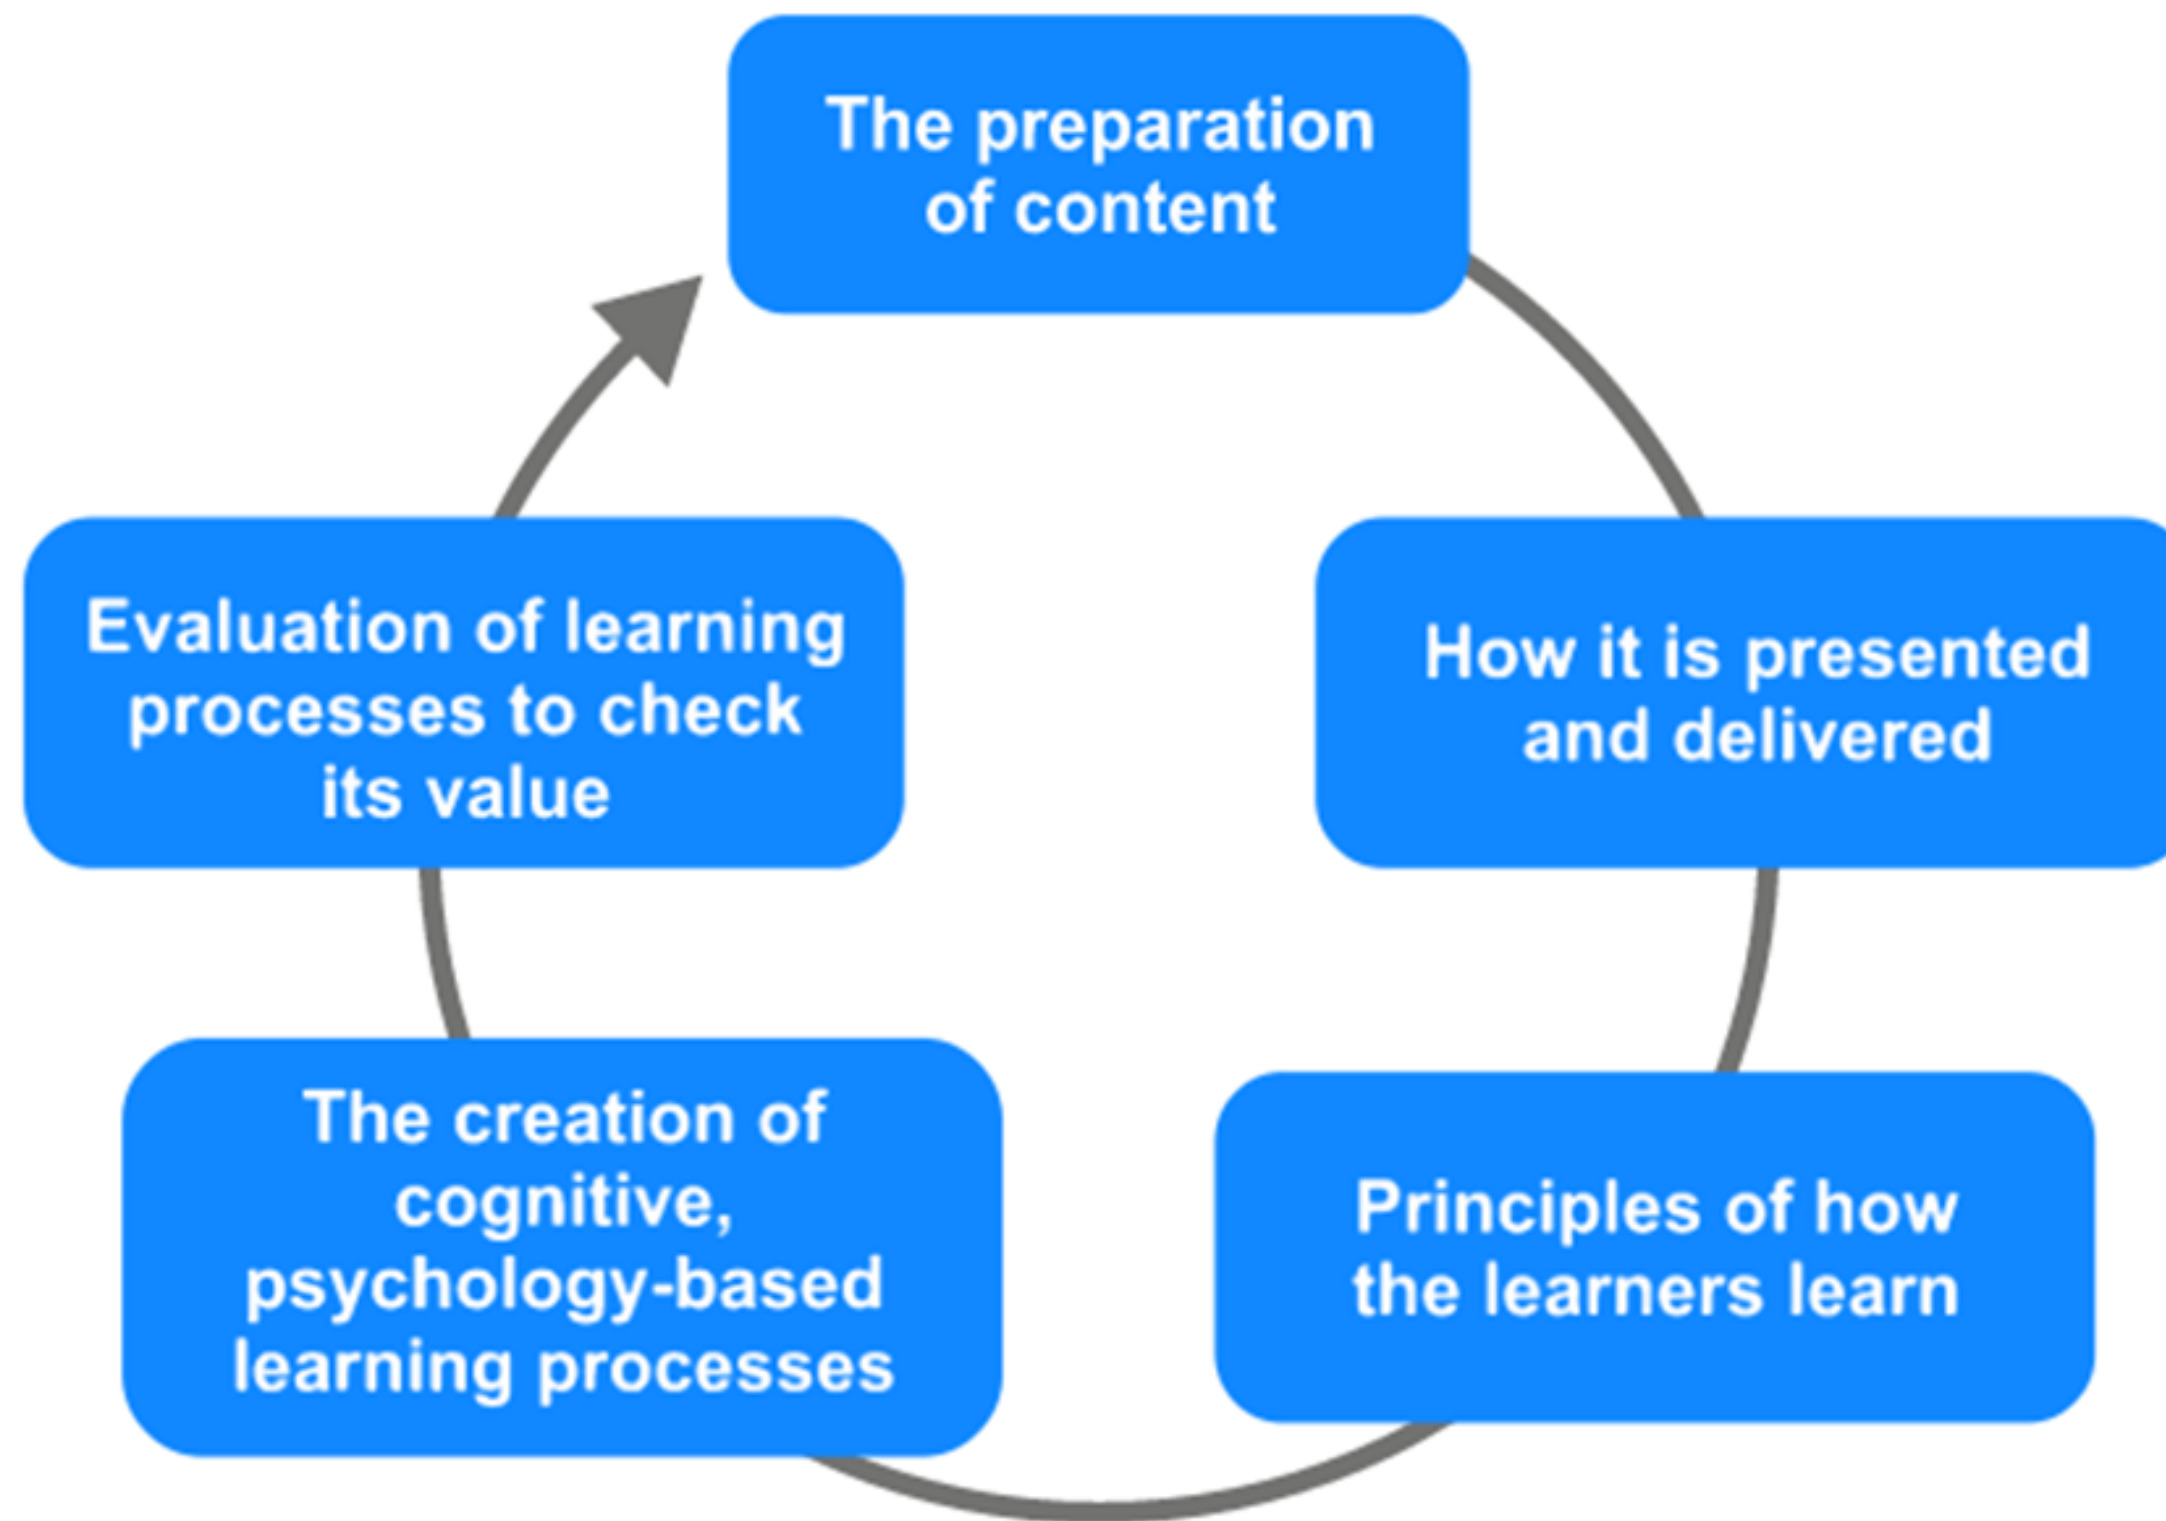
The preparation of content

How it is presented and delivered

Principles of how the learners learn

The creation of cognitive, psychology-based learning processes

Evaluation of learning processes to check its value